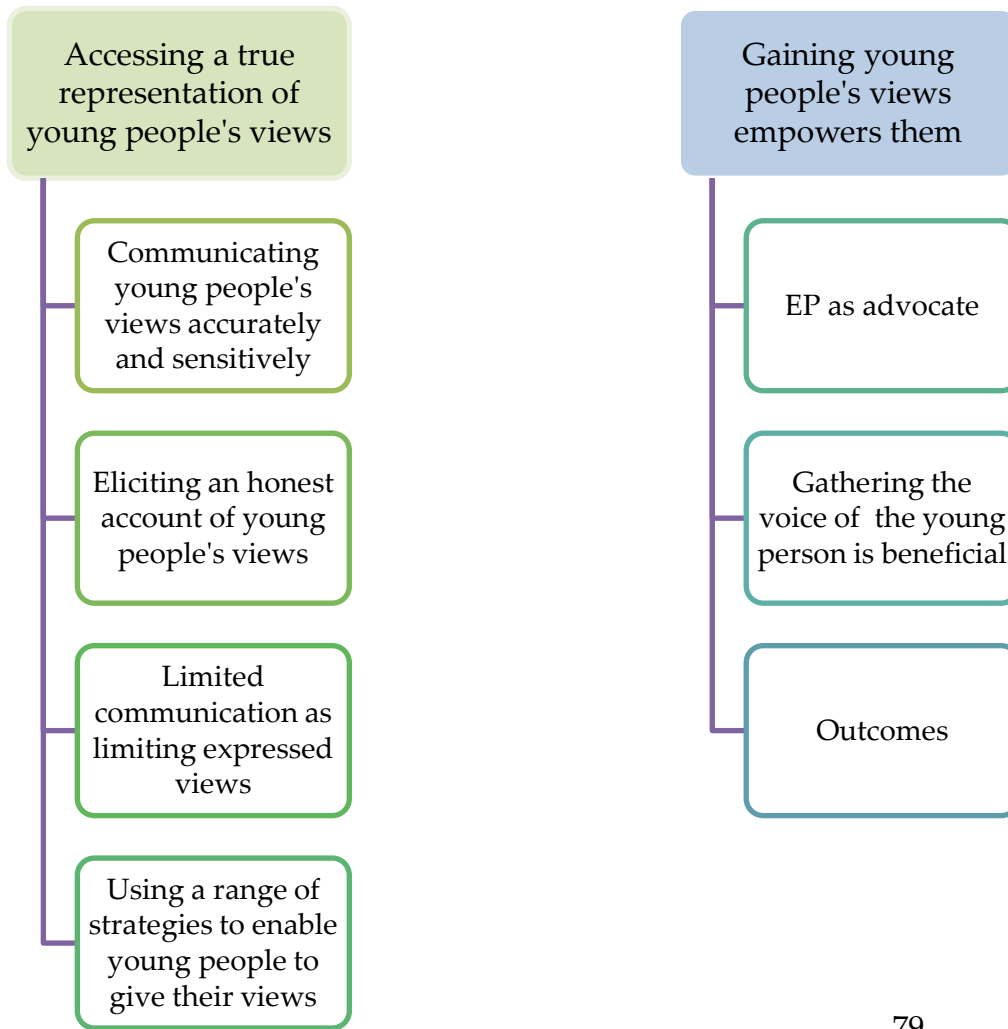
Accessing a true representation of young people's views

Communicating young people's views accurately and sensitively

Eliciting an honest account of young people's views

Limited communication as limiting expressed views

Using a range of strategies to enable young people to give their views

Gaining young people's views empowers them

EP as advocate

Gathering the voice of the young person is beneficial

Outcomes

79